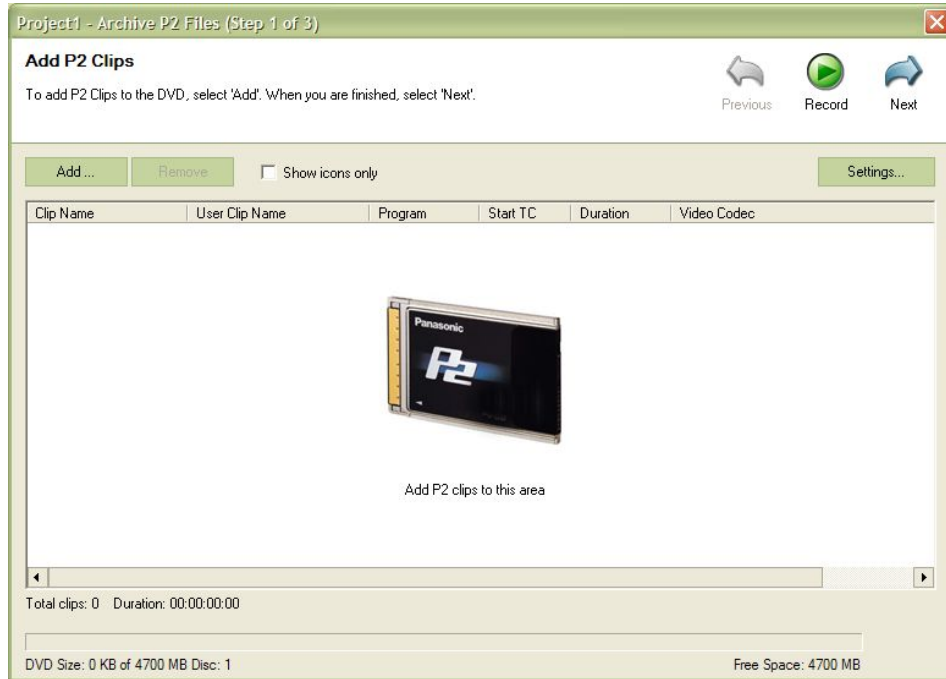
Project1 - Archive P2 Files (Step 1 of 3)

Add P2 Clips

To add P2 Clips to the DVD, select 'Add'. When you are finished, select 'Next'.

Previous Record Next

Add ... Remove Show icons only Settings...

| Clip Name | User Clip Name | Program | Start TC | Duration | Video Codec |
|---|---|---|---|---|---|

Panasonic
P2

Add P2 clips to this area

Total clips: 0 Duration: 00:00:00:00

DVD Size: 0 KB of 4700 MB Disc: 1

Free Space: 4700 MB